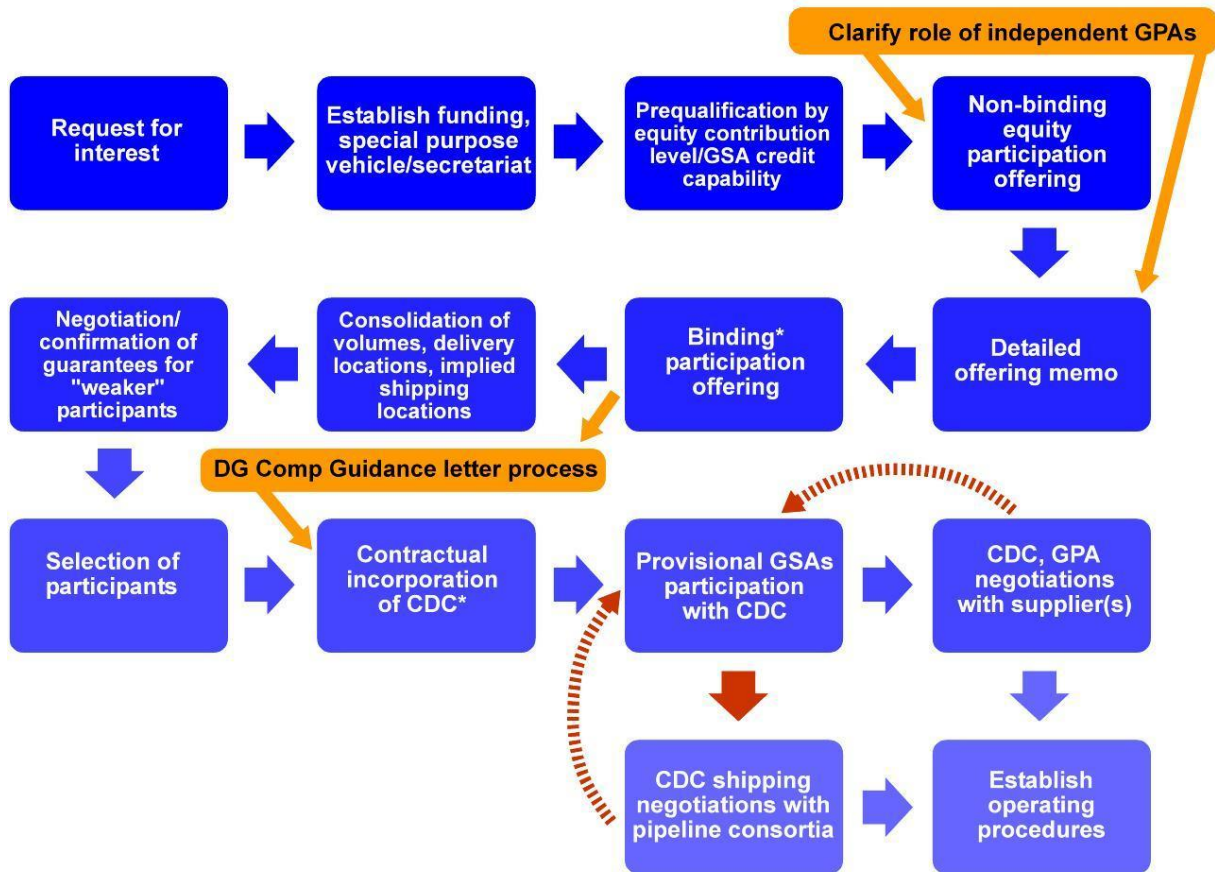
Clarify role of independent GPAs

Request for interest

Establish funding, special purpose vehicle/secretariat

Prequalification by equity contribution level/GSA credit capability

Non-binding equity participation offering

Detailed offering memo

Binding* participation offering

Consolidation of volumes, delivery locations, implied shipping locations

Negotiation/ confirmation of guarantees for "weaker" participants

DG Comp Guidance letter process

Selection of participants

Contractual incorporation of CDC*

Provisional GSAs participation with CDC

CDC, GPA negotiations with supplier(s)

CDC shipping negotiations with pipeline consortia

Establish operating procedures